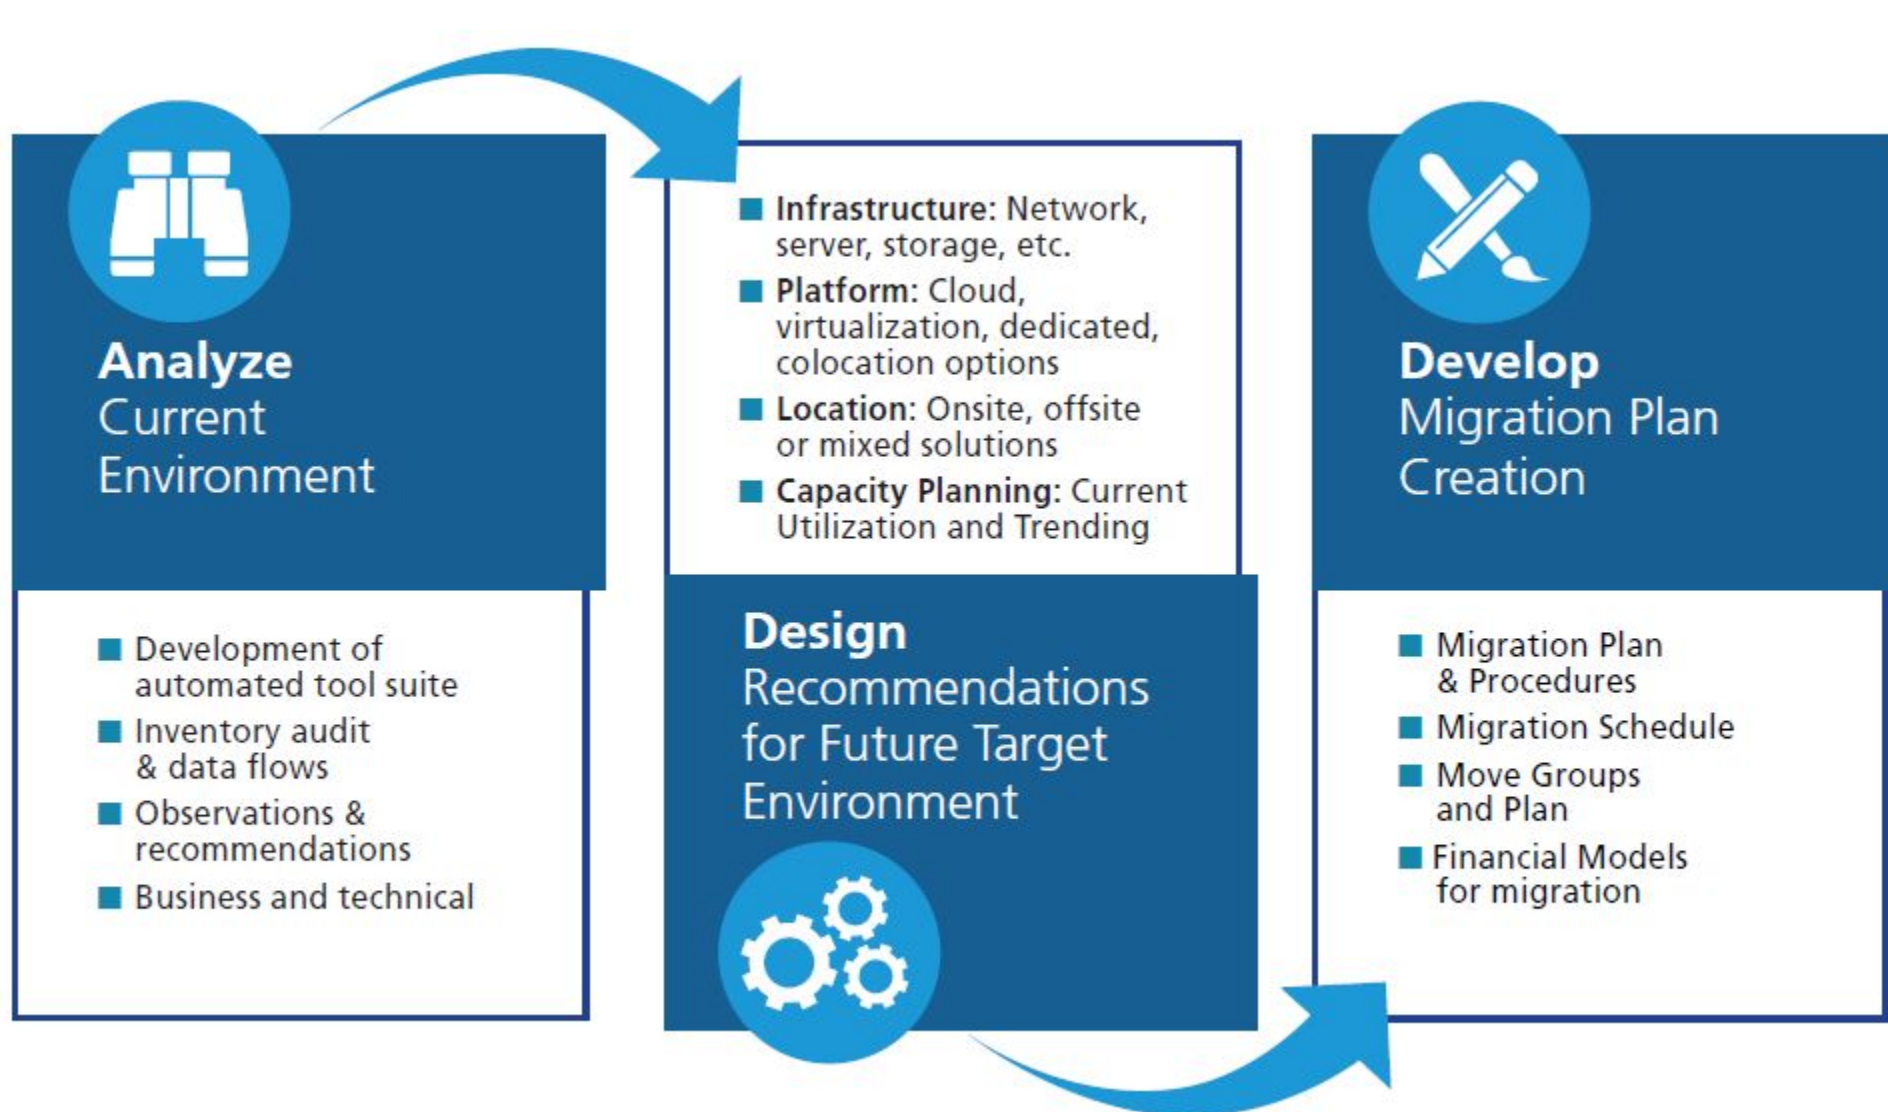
**Analyze** Current Environment

- Development of automated tool suite
- Inventory audit & data flows
- Observations & recommendations
- Business and technical

- **Infrastructure:** Network, server, storage, etc.
- **Platform:** Cloud, virtualization, dedicated, colocation options
- **Location:** Onsite, offsite or mixed solutions
- **Capacity Planning:** Current Utilization and Trending

**Design** Recommendations for Future Target Environment

**Develop** Migration Plan Creation

- Migration Plan & Procedures
- Migration Schedule
- Move Groups and Plan
- Financial Models for migration